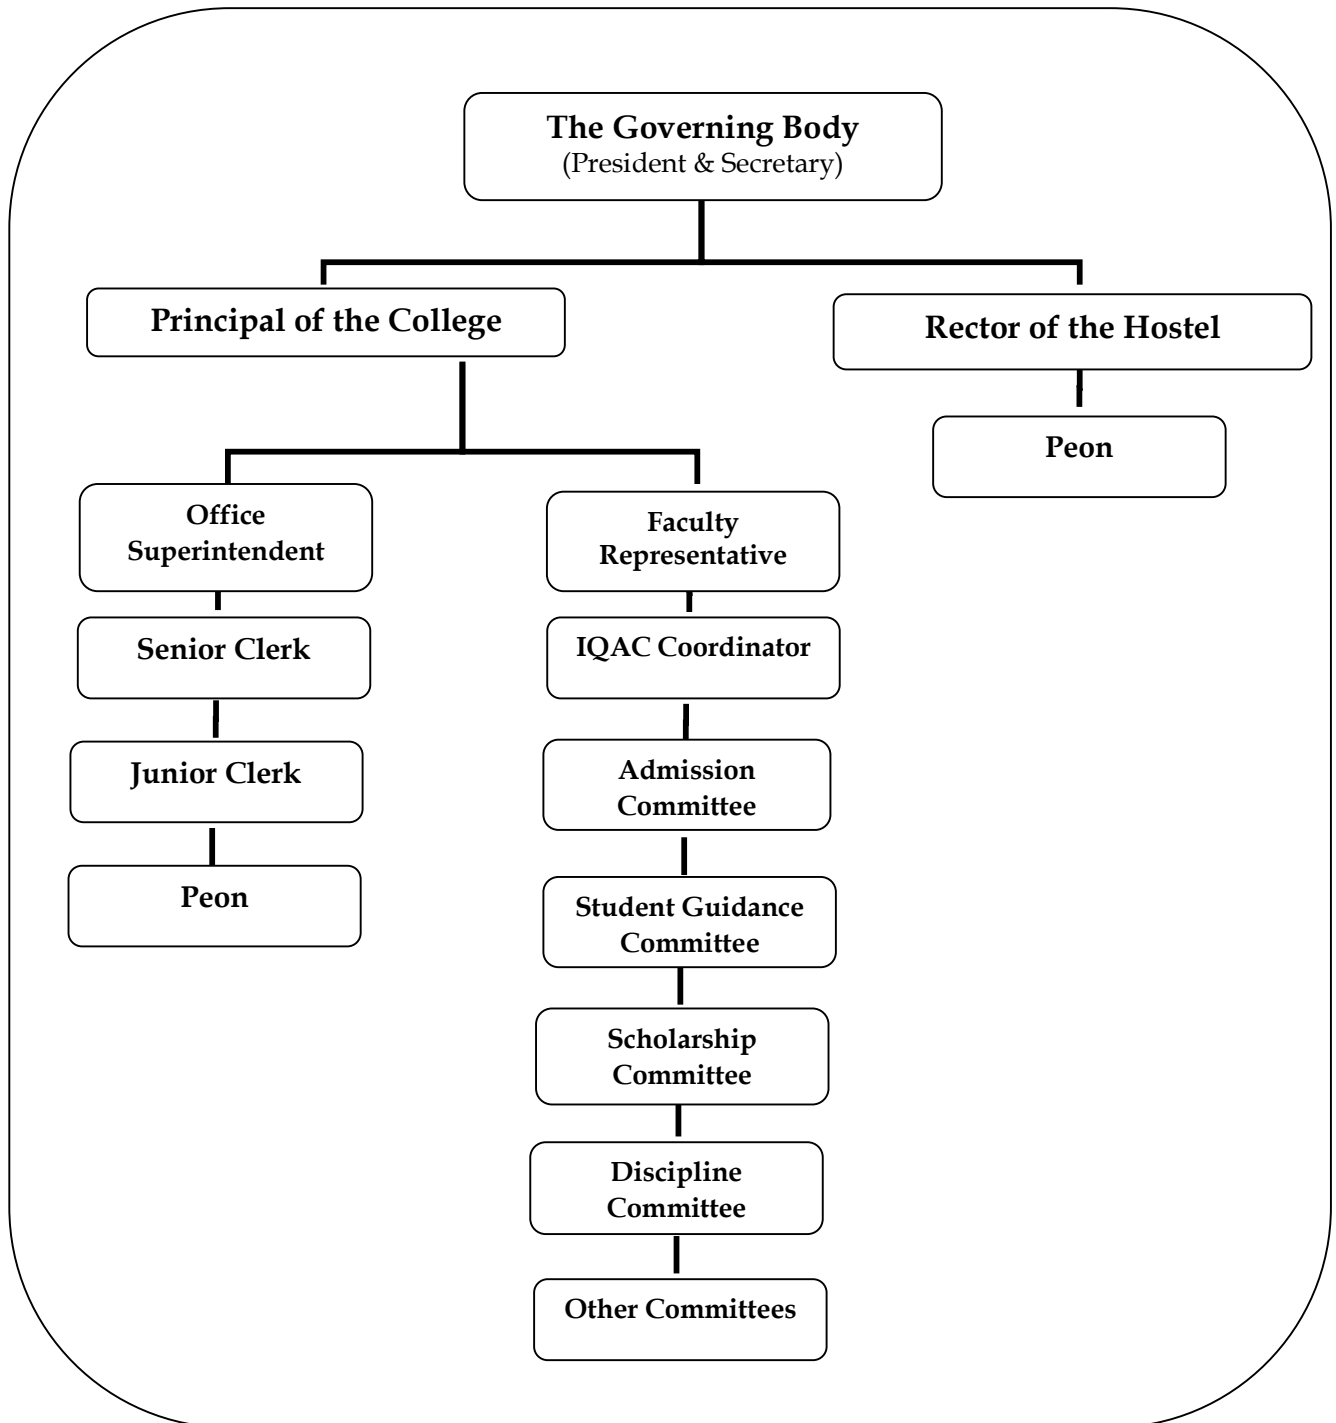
The Governing Body
(President & Secretary)

Principal of the College

Rector of the Hostel

Peon

Office Superintendent

Senior Clerk

Junior Clerk

Peon

Faculty Representative

IQAC Coordinator

Admission Committee

Student Guidance Committee

Scholarship Committee

Discipline Committee

Other Committees